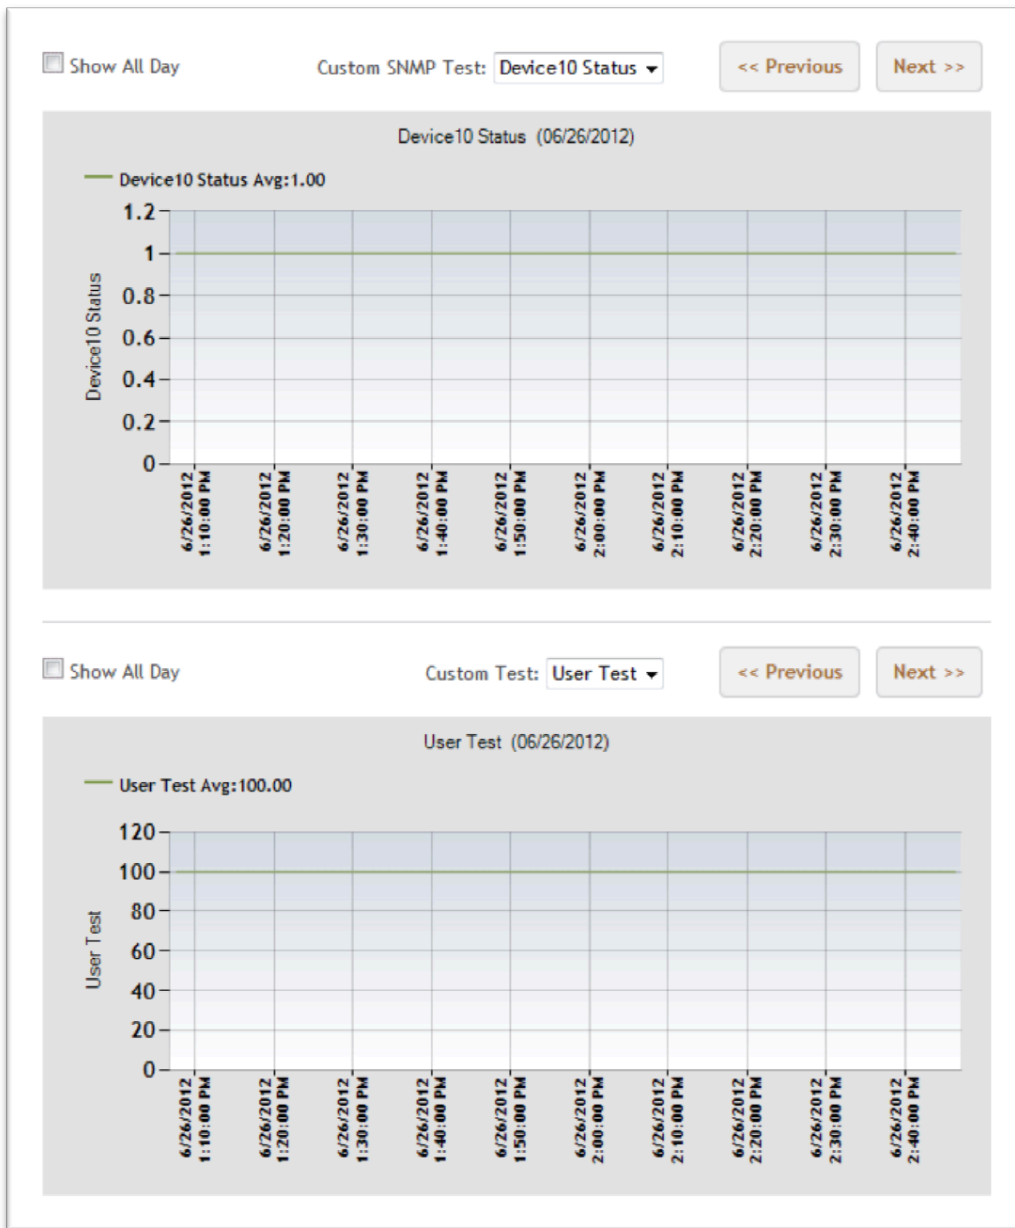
Show All Day

Custom SNMP Test: Device10 Status

<< Previous

Next >>

Device10 Status (06/26/2012)

Device10 Status Avg:1.00

1.2
1
0.8
0.6
0.4
0.2
0

Device10 Status

6/26/2012 1:10:00 PM
6/26/2012 1:20:00 PM
6/26/2012 1:30:00 PM
6/26/2012 1:40:00 PM
6/26/2012 1:50:00 PM
6/26/2012 2:00:00 PM
6/26/2012 2:10:00 PM
6/26/2012 2:20:00 PM
6/26/2012 2:30:00 PM
6/26/2012 2:40:00 PM

Show All Day

Custom Test: User Test

<< Previous

Next >>

User Test (06/26/2012)

User Test Avg:100.00

120
100
80
60
40
20
0

User Test

6/26/2012 1:10:00 PM
6/26/2012 1:20:00 PM
6/26/2012 1:30:00 PM
6/26/2012 1:40:00 PM
6/26/2012 1:50:00 PM
6/26/2012 2:00:00 PM
6/26/2012 2:10:00 PM
6/26/2012 2:20:00 PM
6/26/2012 2:30:00 PM
6/26/2012 2:40:00 PM